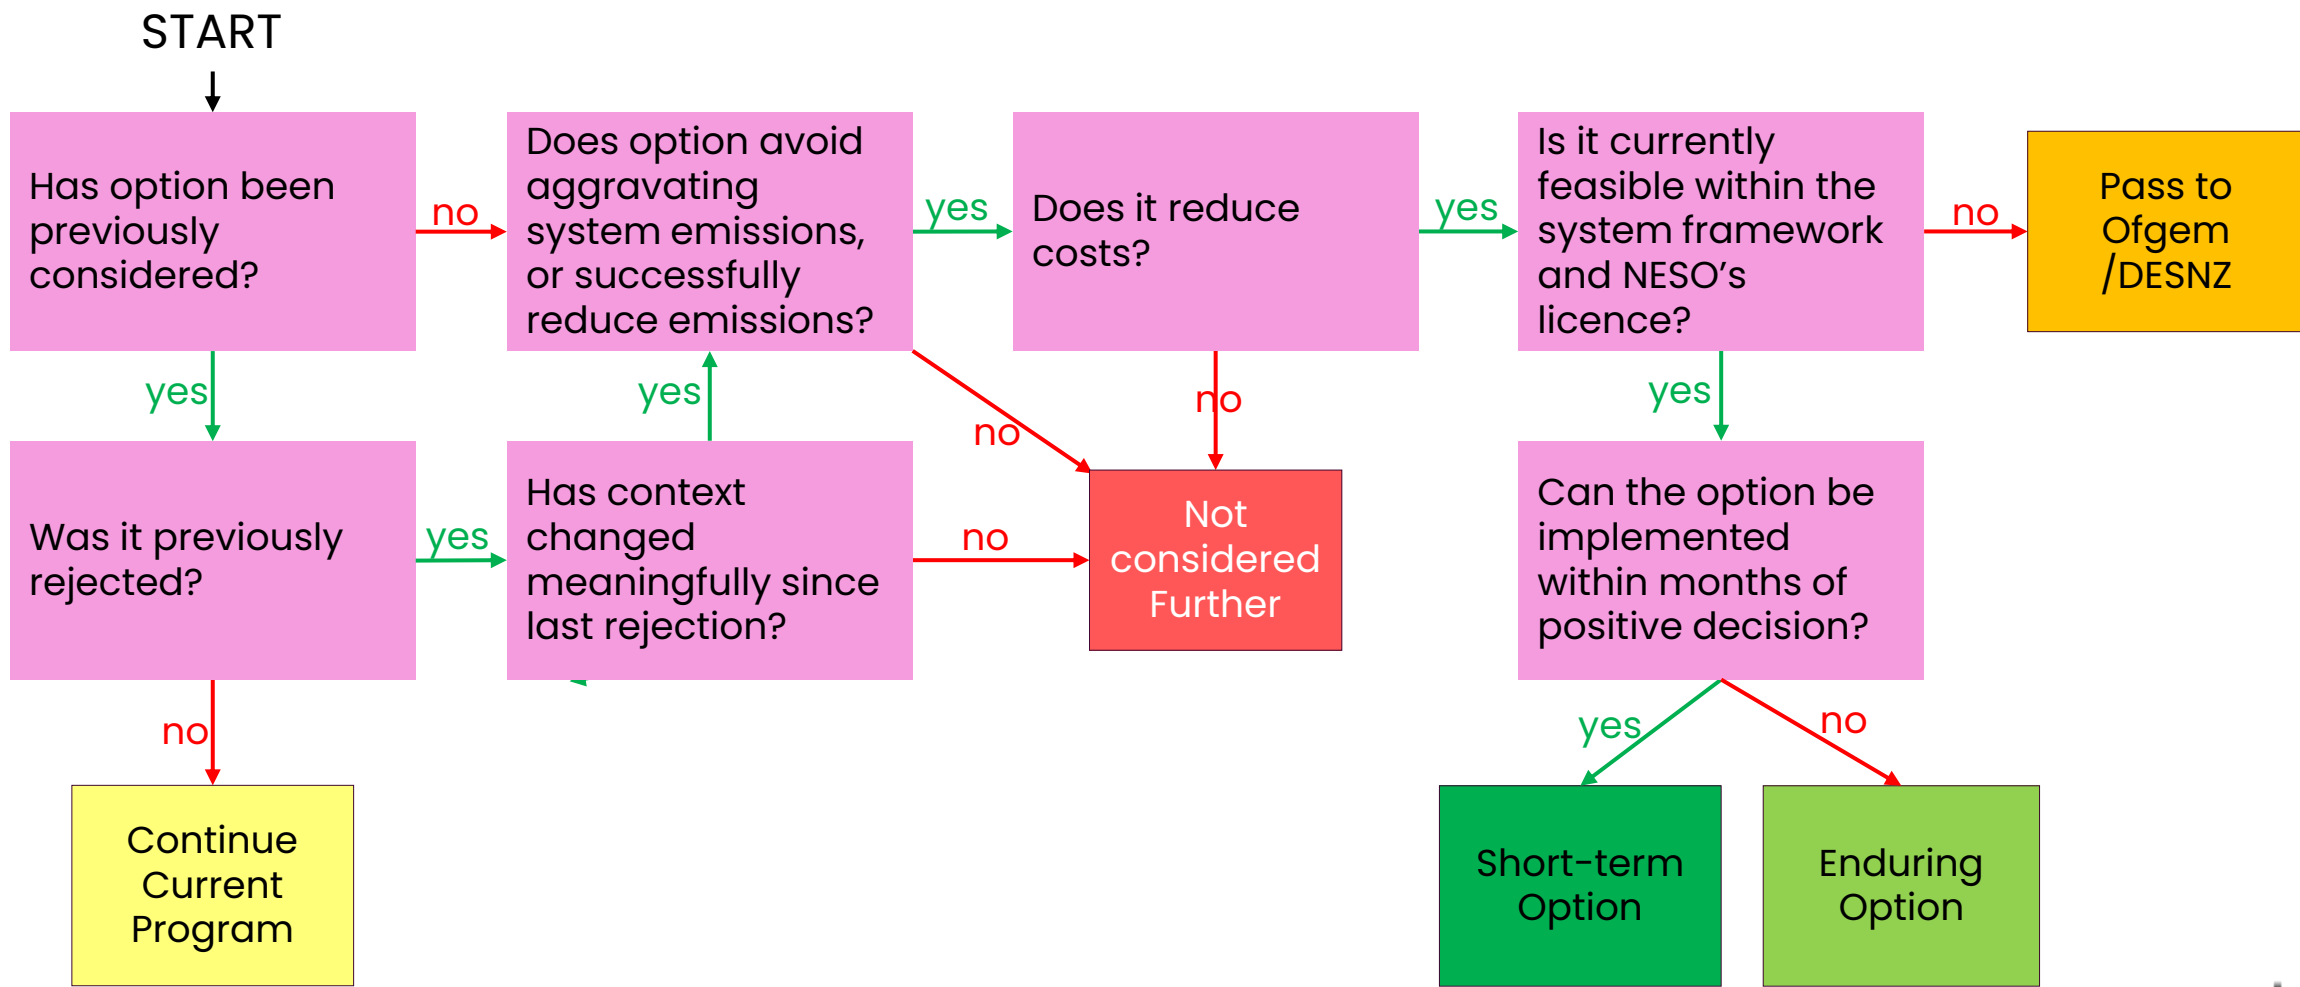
START

Has option been previously considered?

no

Does option avoid aggravating system emissions, or successfully reduce emissions?

yes

Does it reduce costs?

yes

Is it currently feasible within the system framework and NESO's licence?

no

Pass to Ofgem /DESNZ

yes

yes

no

no

yes

Was it previously rejected?

yes

Has context changed meaningfully since last rejection?

no

Not considered Further

Can the option be implemented within months of positive decision?

no

Continue Current Program

yes

no

Short-term Option

Enduring Option